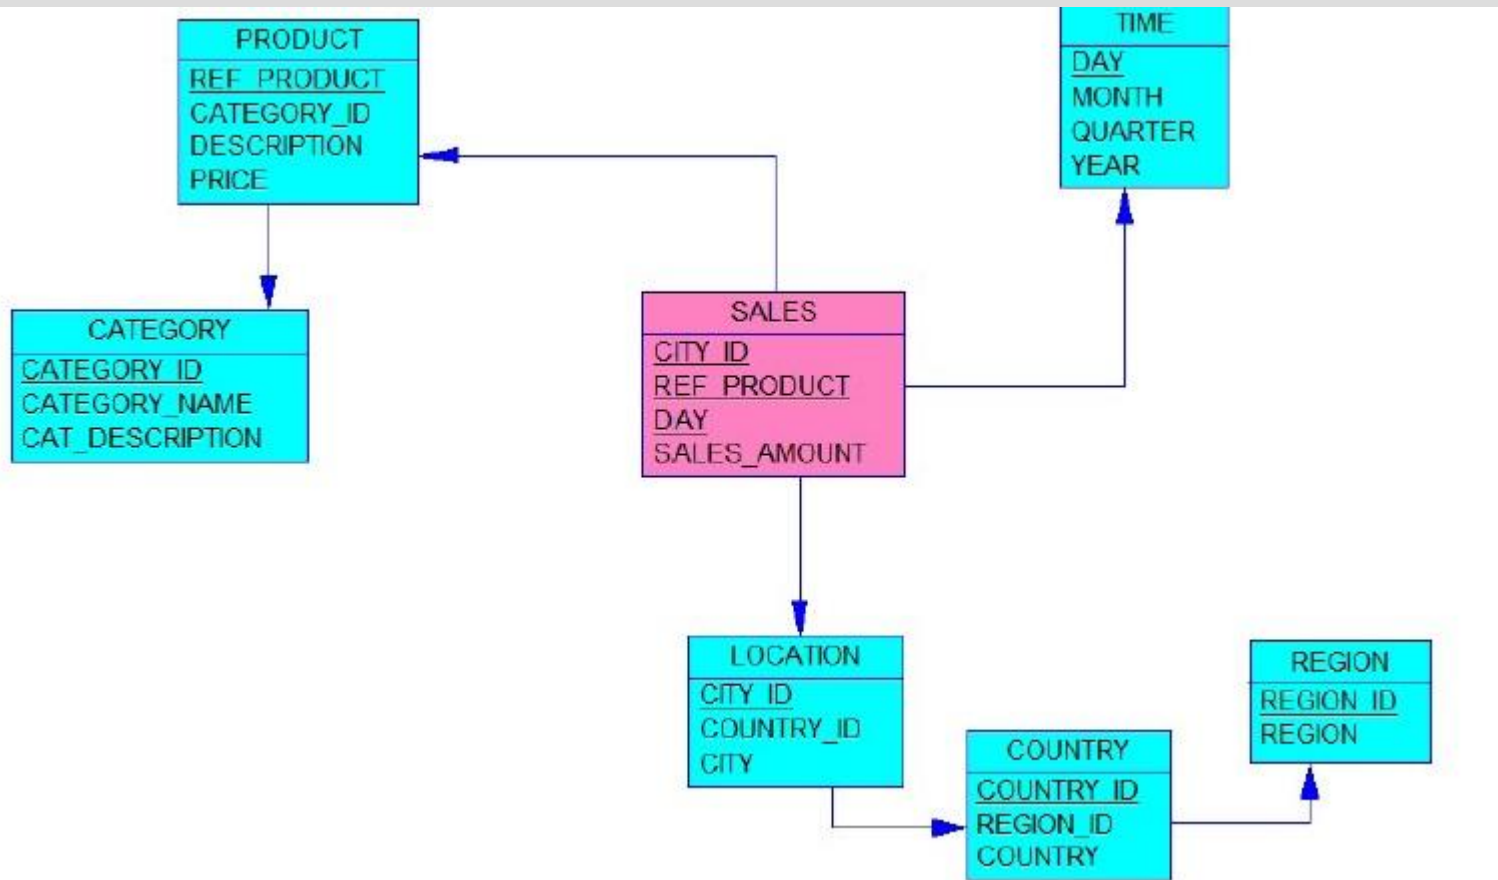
PRODUCT
REF_PRODUCT
CATEGORY_ID
DESCRIPTION
PRICE

TIME
DAY
MONTH
QUARTER
YEAR

CATEGORY
CATEGORY_ID
CATEGORY_NAME
CAT_DESCRIPTION

SALES
CITY_ID
REF_PRODUCT
DAY
SALES_AMOUNT

LOCATION
CITY_ID
COUNTRY_ID
CITY

REGION
REGION_ID
REGION

COUNTRY
COUNTRY_ID
REGION_ID
COUNTRY